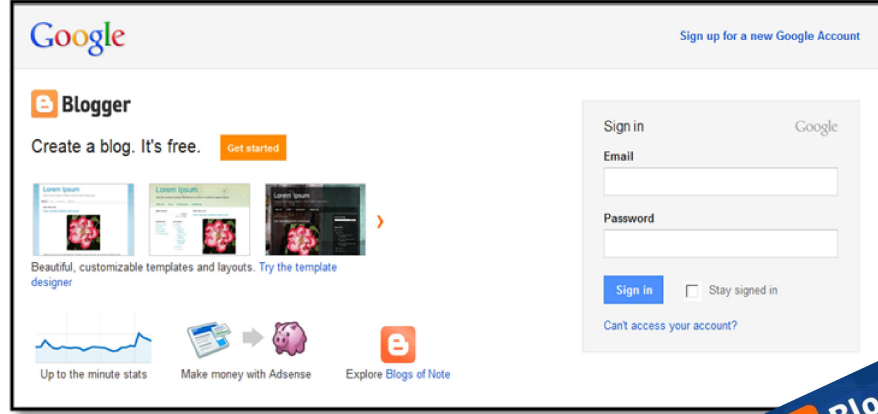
Google

Sign up for a new Google Account

Blogger

Create a blog. It's free.

Get started

Lorem Ipsum

Lorem Ipsum

Beautiful, customizable templates and layouts. Try the template designer

Up to the minute stats

Make money with Adsense

Explore Blogs of Note

Sign in

Google

Email

Password

Sign in

Stay signed in

Can't access your account?

Blo